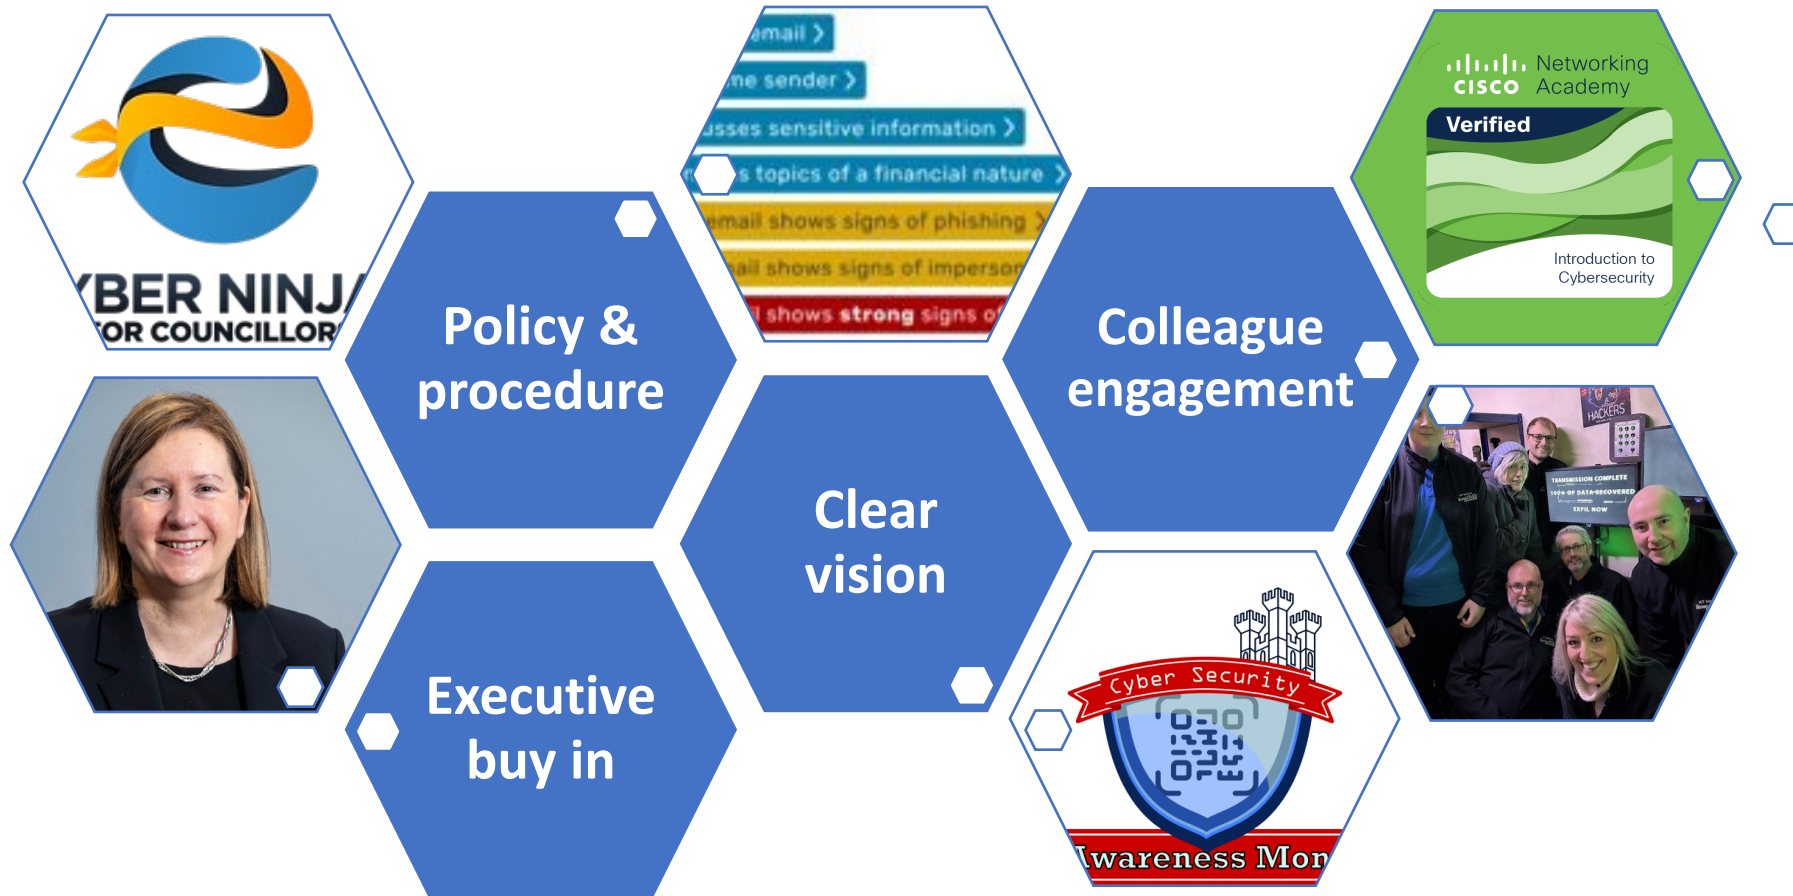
BER NINJ
OR COUNCILLOR

email
ne sender
usses sensitive information
s topics of a financial nature
email shows signs of phishing
ail shows signs of imperson
l shows strong signs o

Networking Academy
CISCO
Verified
Introduction to Cybersecurity

Policy & procedure

Colleague engagement

Clear vision

Executive buy in

HACKERS
TRANSMISSION COMPLETE
100% OF DATA RECOVERED
EXFIL NOW

Cyber Security
wareness Mon